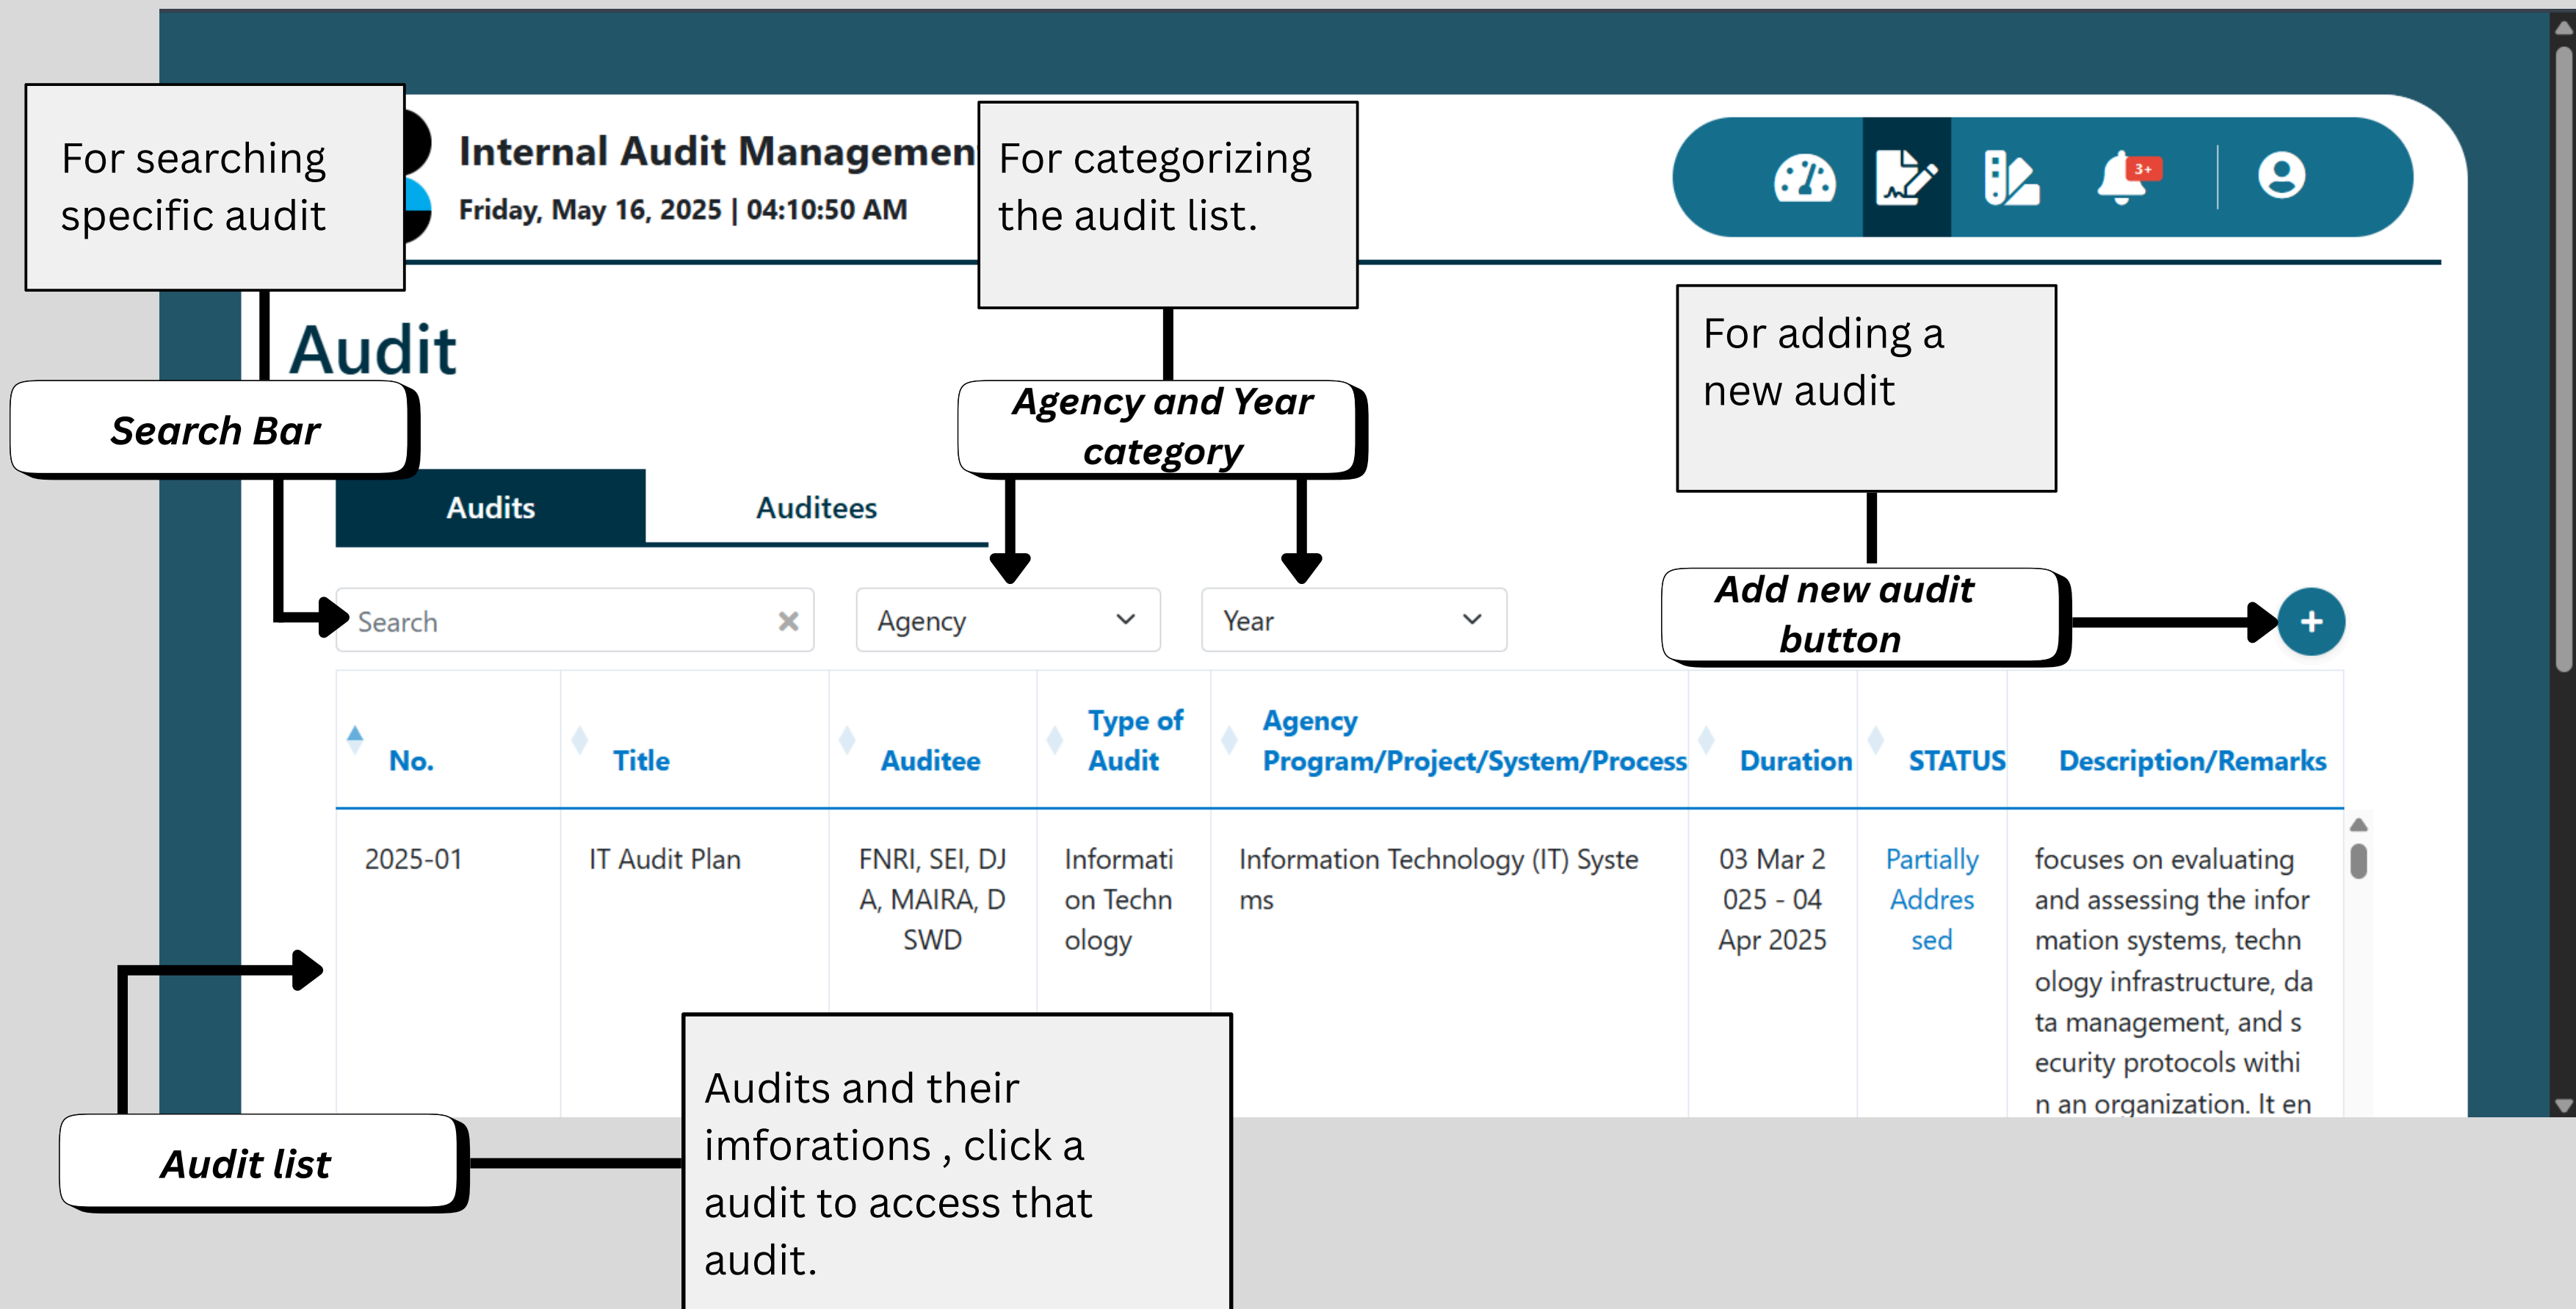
For searching specific audit

Internal Audit Managemen

Friday, May 16, 2025 | 04:10:50 AM

For categorizing the audit list.

3+

Audit

Search Bar

Agency and Year category

For adding a new audit

Audits

Auditees

Search

Agency

Year

Add new audit button

+

| No. | Title | Auditee | Type of Audit | Agency Program/Project/System/Process | Duration | STATUS | Description/Remarks |
|---|---|---|---|---|---|---|---|
| 2025-01 | IT Audit Plan | FNRI, SEI, DJA, MAIRA, DSWD | Information Technology | Information Technology (IT) Systems | 03 Mar 2025 - 04 Apr 2025 | Partially Addressed | focuses on evaluating and assessing the information systems, technology infrastructure, data management, and security protocols within an organization. It en |

Audit list

Audits and their imforations , click a audit to access that audit.